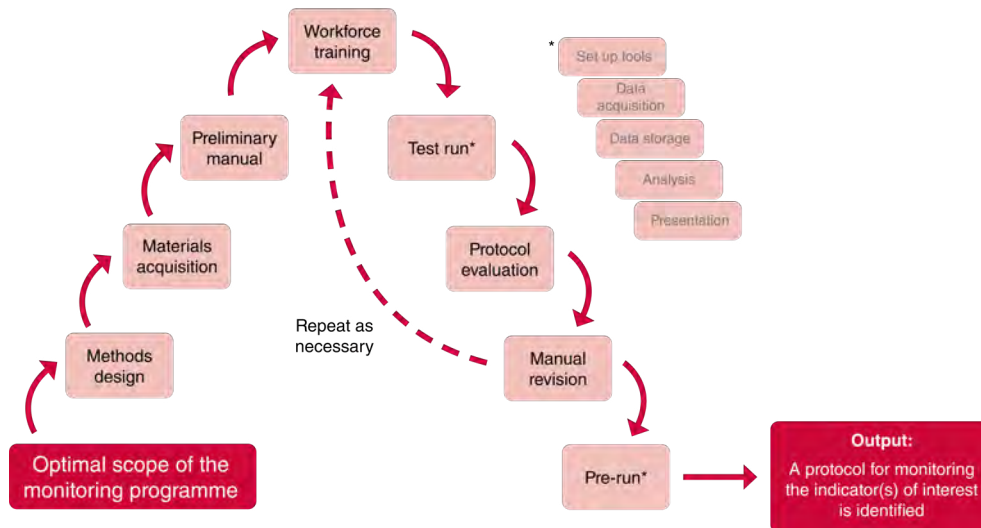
Optimal scope of the monitoring programme

Methods design

Materials acquisition

Preliminary manual

Workforce training

Test run*

Protocol evaluation

Manual revision

Pre-run*

Repeat as necessary

* Set up tools

Data acquisition

Data storage

Analysis

Presentation

Output:
A protocol for monitoring the indicator(s) of interest is identified